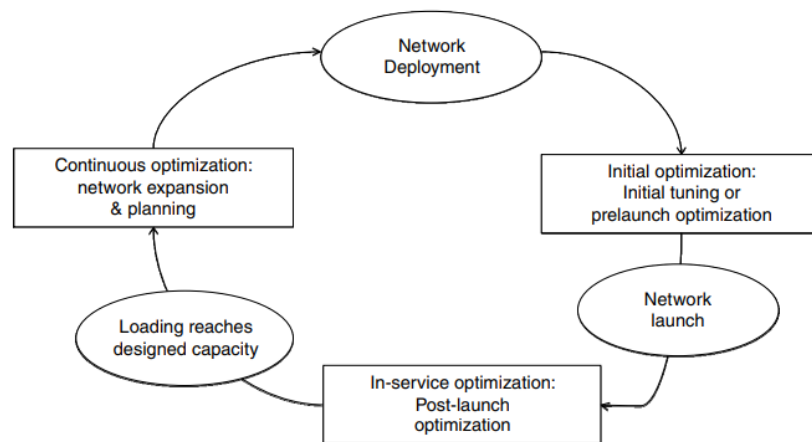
Network Deployment

Initial optimization: Initial tuning or prelaunch optimization

Network launch

In-service optimization: Post-launch optimization

Loading reaches designed capacity

Continuous optimization: network expansion & planning